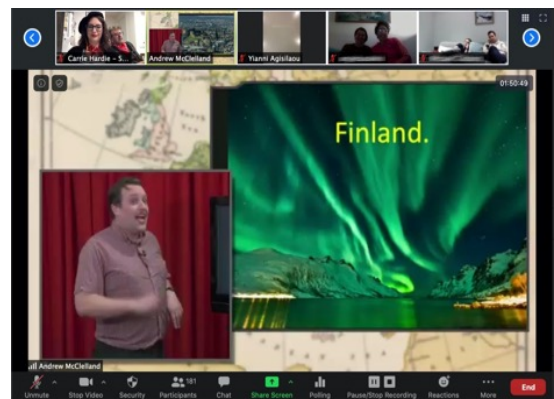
Carrie Hardie - S...
Andrew McClelland
Yianni Agisilaou

01:50:49

Finland.

Andrew McClelland

Unmute
Stop Video
Security
181
Participants
Chat
Share Screen
Polling
Pause/Stop Recording
Reactions
More
End